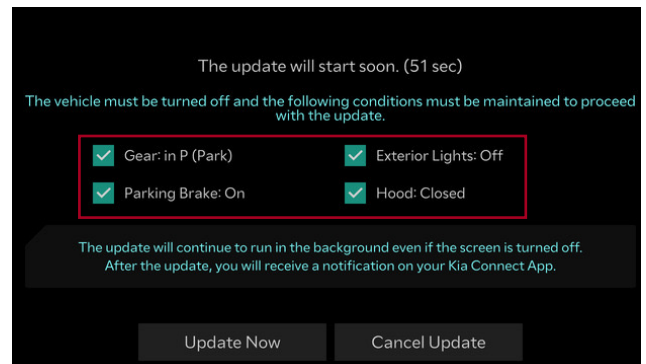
The update will start soon. (51 sec)

The vehicle must be turned off and the following conditions must be maintained to proceed with the update.

Gear: in P (Park)

Exterior Lights: Off

Parking Brake: On

Hood: Closed

The update will continue to run in the background even if the screen is turned off.
After the update, you will receive a notification on your Kia Connect App.

Update Now

Cancel Update